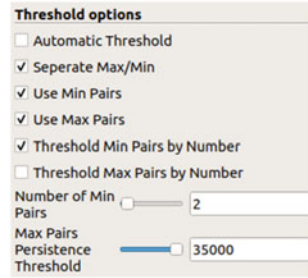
Threshold options

Automatic Threshold

✓ Seperate Max/Min

✓ Use Min Pairs

✓ Use Max Pairs

✓ Threshold Min Pairs by Number

Threshold Max Pairs by Number

Number of Min Pairs 2

Max Pairs Persistence Threshold 35000